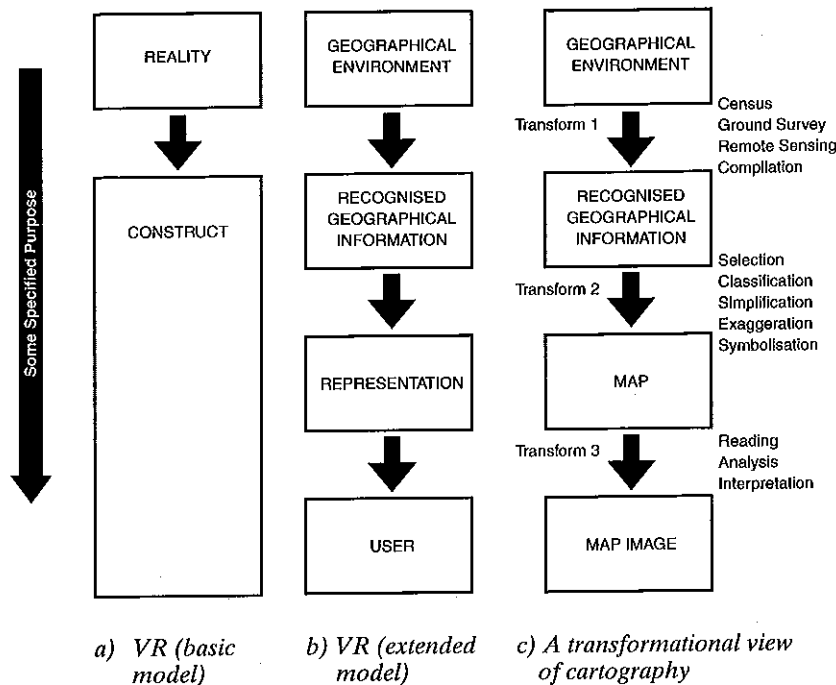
Some Specified Purpose

REALITY

CONSTRUCT

a) VR (basic model)

GEOGRAPHICAL ENVIRONMENT

RECOGNISED GEOGRAPHICAL INFORMATION

REPRESENTATION

USER

b) VR (extended model)

GEOGRAPHICAL ENVIRONMENT

Transform 1

Census
Ground Survey
Remote Sensing
Compilation

RECOGNISED GEOGRAPHICAL INFORMATION

Transform 2

Selection
Classification
Simplification
Exaggeration
Symbolisation

MAP

Transform 3

Reading
Analysis
Interpretation

MAP IMAGE

c) A transformational view of cartography